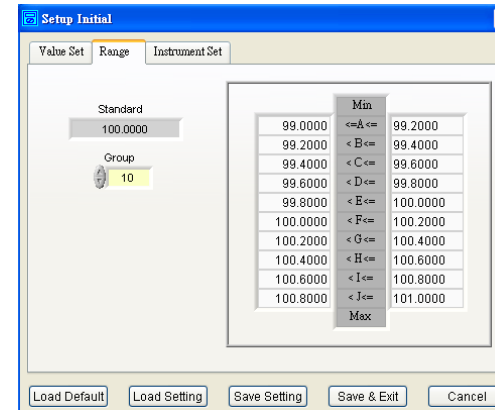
Setup Initial

Value Set | Range | Instrument Set

Standard
100.0000

Group
10

| | Min | |
|---|---|---|
| 99.0000 | <=A<= | 99.2000 |
| 99.2000 | < B<= | 99.4000 |
| 99.4000 | < C<= | 99.6000 |
| 99.6000 | < D<= | 99.8000 |
| 99.8000 | < E<= | 100.0000 |
| 100.0000 | < F<= | 100.2000 |
| 100.2000 | < G<= | 100.4000 |
| 100.4000 | < H<= | 100.6000 |
| 100.6000 | < I<= | 100.8000 |
| 100.8000 | < J<= | 101.0000 |
| | Max | |

Load Default | Load Setting | Save Setting | Save & Exit | Cancel